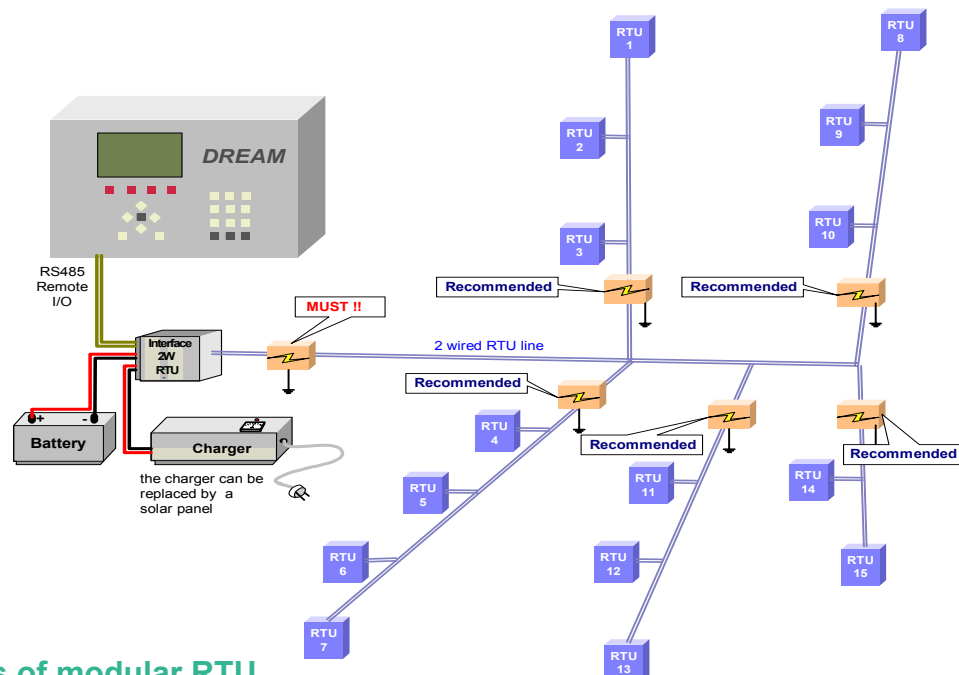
DREAM

RS485
Remote
I/O

Interface
2W
RTU

MUST !!

2 wired RTU line

+ -
Battery

Charger

the charger can be replaced by a solar panel

RTU 1

RTU 2

RTU 3

Recommended

RTU 8

RTU 9

RTU 10

Recommended

Recommended

RTU 4

RTU 5

RTU 6

RTU 7

Recommended

RTU 11

RTU 12

RTU 13

Recommended

RTU 14

RTU 15

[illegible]s of modular RTU